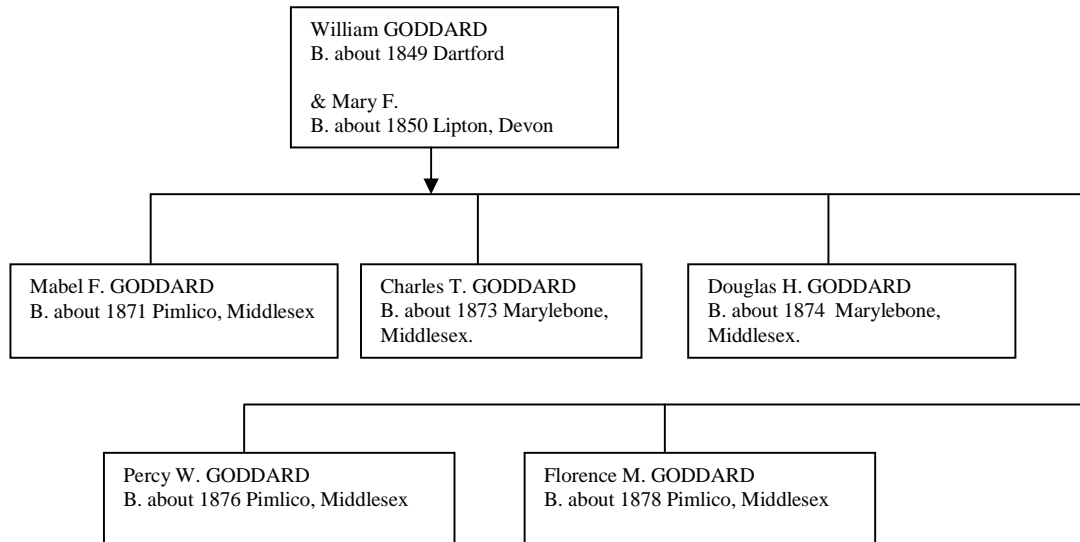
William GODDARD
B. about 1849 Dartford

& Mary F.
B. about 1850 Lipton, Devon

Mabel F. GODDARD
B. about 1871 Pimlico, Middlesex

Charles T. GODDARD
B. about 1873 Marylebone, Middlesex.

Douglas H. GODDARD
B. about 1874 Marylebone, Middlesex.

Percy W. GODDARD
B. about 1876 Pimlico, Middlesex

Florence M. GODDARD
B. about 1878 Pimlico, Middlesex